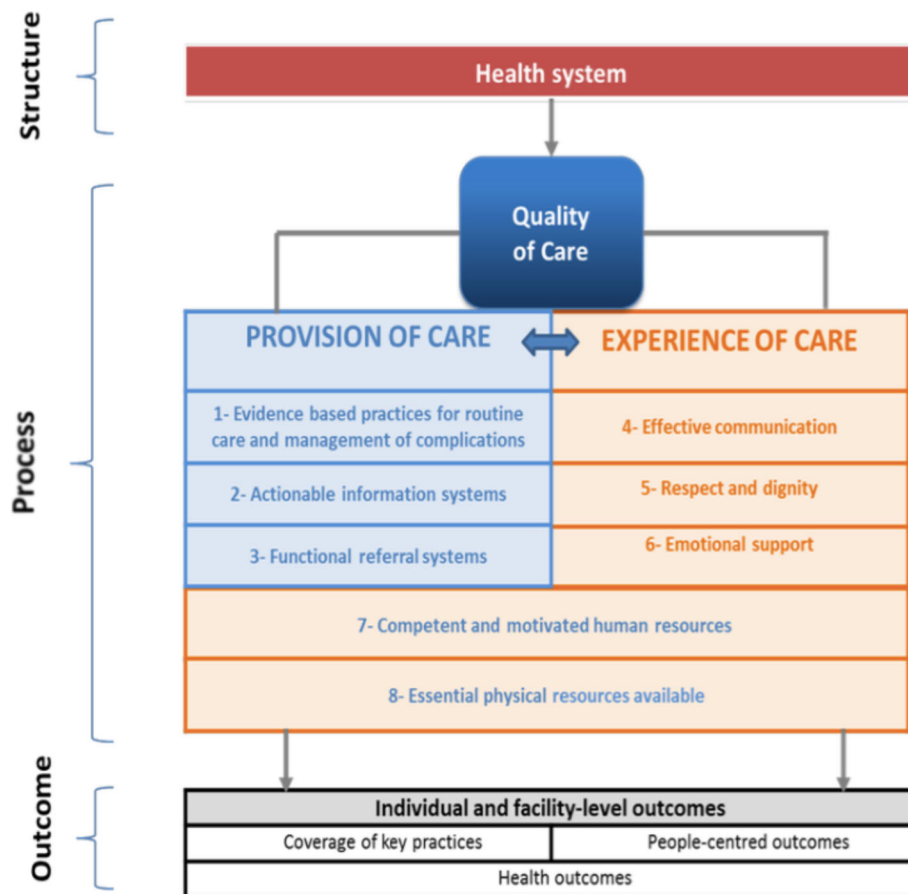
Structure

Health system

Quality of Care

Process

PROVISION OF CARE

EXPERIENCE OF CARE

1- Evidence based practices for routine care and management of complications

4- Effective communication

2- Actionable information systems

5- Respect and dignity

3- Functional referral systems

6- Emotional support

7- Competent and motivated human resources

8- Essential physical resources available

Outcome

Individual and facility-level outcomes

| Coverage of key practices | People-centred outcomes |
|---|---|
| Health outcomes | |